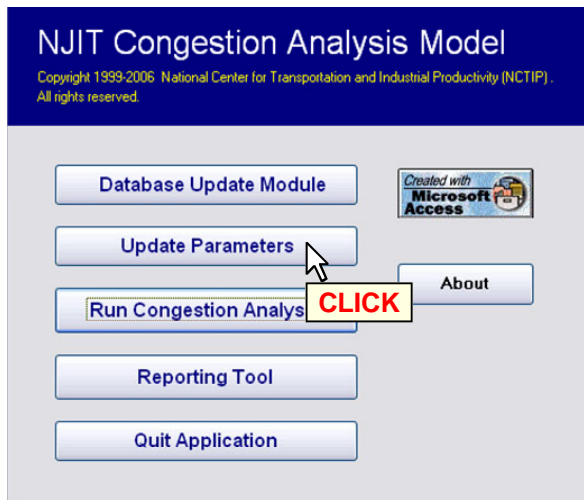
NJIT Congestion Analysis Model

Copyright 1999-2006 National Center for Transportation and Industrial Productivity (NCTIP). All rights reserved.

Database Update Module

Created with Microsoft Access

Update Parameters

About

Run Congestion Analys

CLICK

Reporting Tool

Quit Application